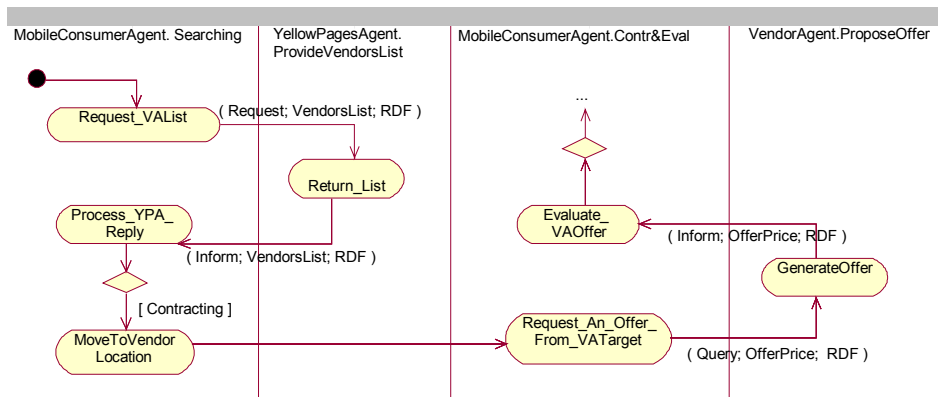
MobileConsumerAgent. Searching

YellowPagesAgent. ProvideVendorsList

MobileConsumerAgent.Contr&Eval

VendorAgent.ProposeOffer

...

Request_VAList

( Request; VendorsList; RDF )

Return_List

Evaluate_ VAOffer

Process_YPA_ Reply

( Inform; OfferPrice; RDF )

( Inform; VendorsList; RDF )

GenerateOffer

[ Contracting ]

MoveToVendor Location

Request_An_Offer_ From_VATarget

( Query; OfferPrice; RDF )